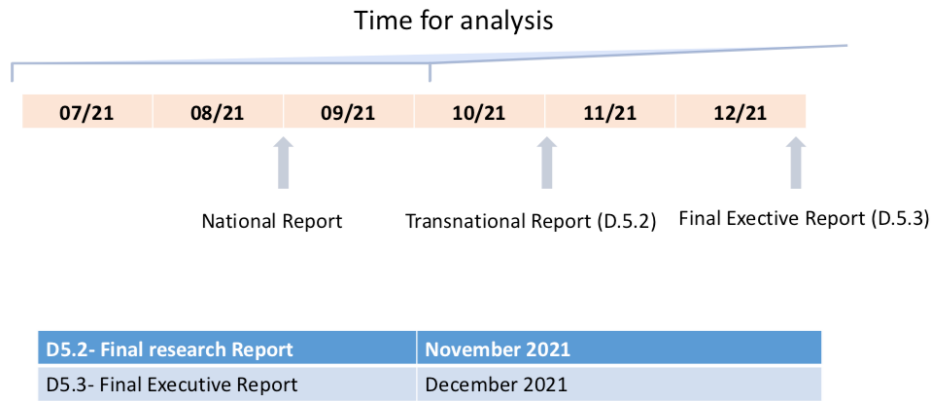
Time for analysis

| 07/21 | 08/21 | 09/21 | 10/21 | 11/21 | 12/21 |
|---|---|---|---|---|---|

National Report

Transnational Report (D.5.2)

Final Exective Report (D.5.3)

| D5.2- Final research Report | November 2021 |
|---|---|
| D5.3- Final Executive Report | December 2021 |